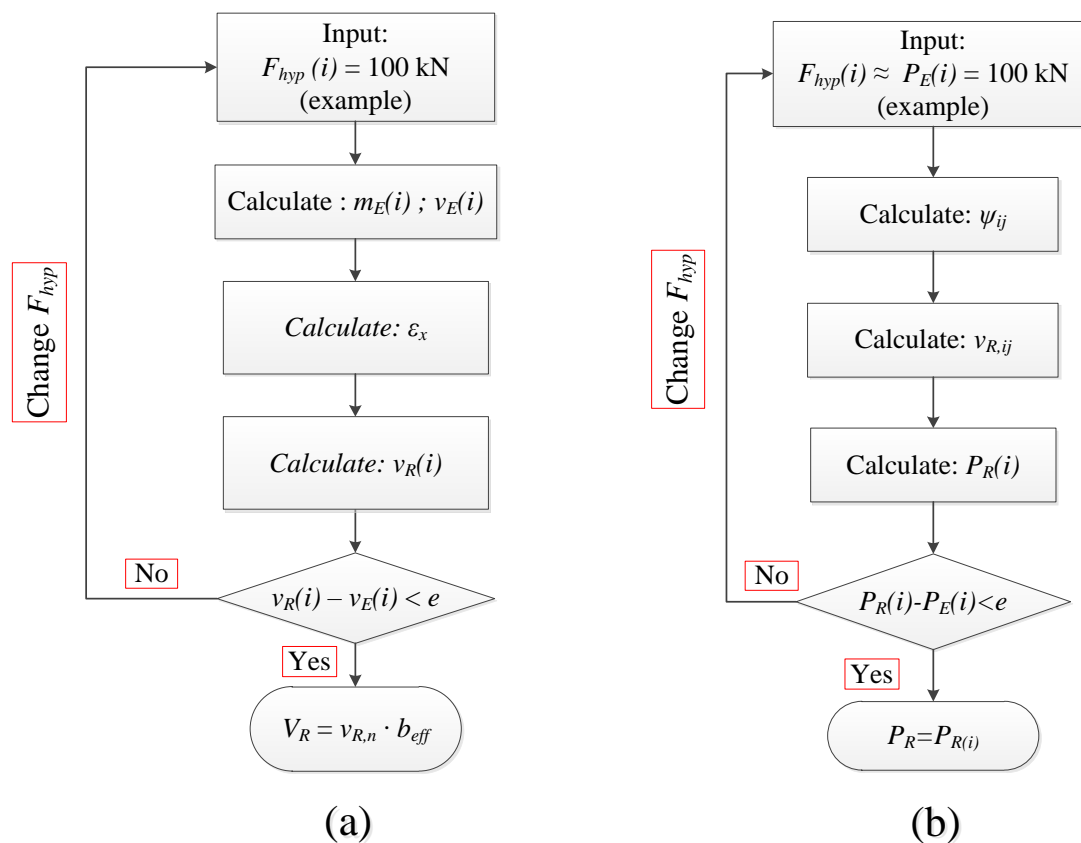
Input:
$F_{hyp}\ (i) = 100$ kN
(example)

Calculate : $m_E(i)$ ; $v_E(i)$

Calculate: $\varepsilon_x$

Calculate: $v_R(i)$

$v_R(i) - v_E(i) < e$

No

Change $F_{hyp}$

Yes

$V_R = v_{R,n} \cdot b_{eff}$

(a)

Input:
$F_{hyp}(i) \approx P_E(i) = 100$ kN
(example)

Calculate: $\psi_{ij}$

Calculate: $v_{R,ij}$

Calculate: $P_R(i)$

$P_R(i)$-$P_E(i)$<$e$

No

Change $F_{hyp}$

Yes

$P_R$=$P_{R(i)}$

(b)